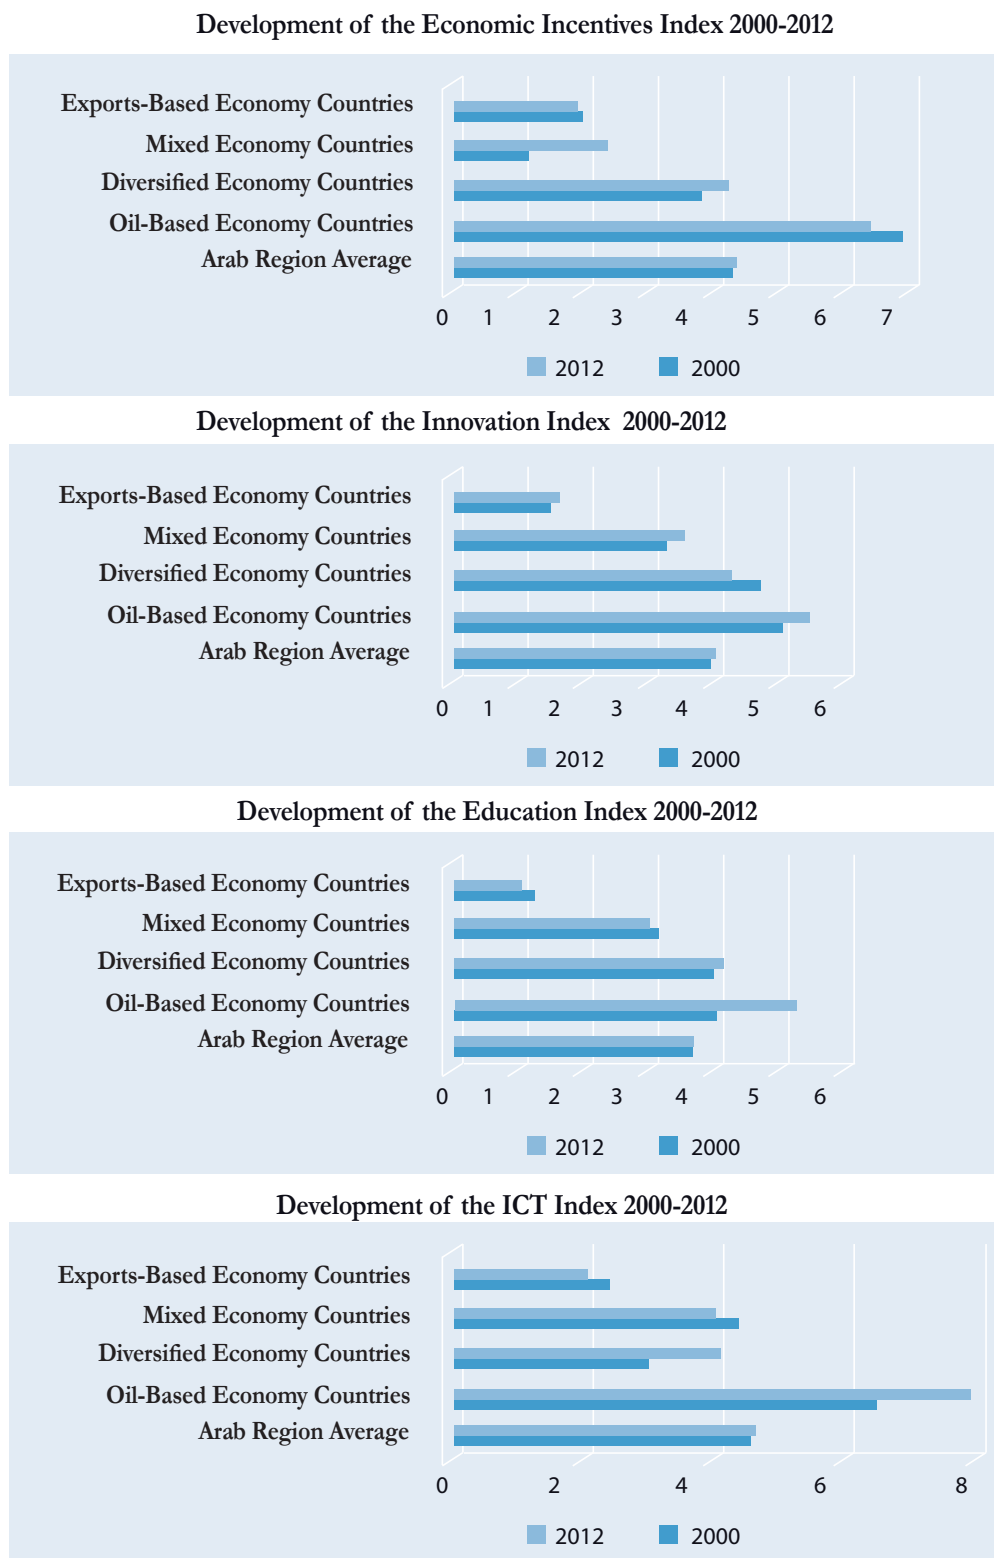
Development of the Economic Incentives Index 2000-2012

Exports-Based Economy Countries
Mixed Economy Countries
Diversified Economy Countries
Oil-Based Economy Countries
Arab Region Average

0 1 2 3 4 5 6 7

2012 2000

Development of the Innovation Index 2000-2012

Exports-Based Economy Countries
Mixed Economy Countries
Diversified Economy Countries
Oil-Based Economy Countries
Arab Region Average

0 1 2 3 4 5 6

2012 2000

Development of the Education Index 2000-2012

Exports-Based Economy Countries
Mixed Economy Countries
Diversified Economy Countries
Oil-Based Economy Countries
Arab Region Average

0 1 2 3 4 5 6

2012 2000

Development of the ICT Index 2000-2012

Exports-Based Economy Countries
Mixed Economy Countries
Diversified Economy Countries
Oil-Based Economy Countries
Arab Region Average

0 2 4 6 8

2012 2000